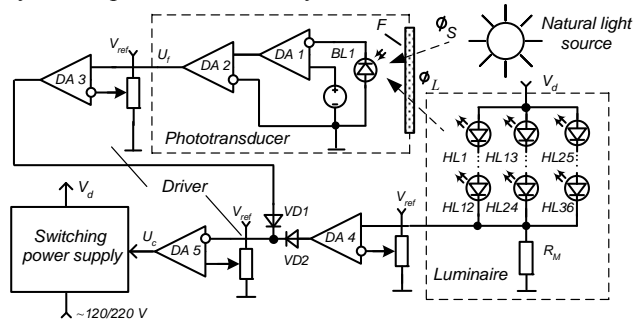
$V_{ref}$
$U_f$
DA 3
DA 2
DA 1
BL1
F
$\Phi_S$
Natural light source
$\Phi_L$
$V_d$
Phototransducer
HL1
HL13
HL25
HL12
HL24
HL36
Driver
$V_d$
$V_{ref}$
VD1
$V_{ref}$
Switching power supply
$U_c$
DA 5
VD2
DA 4
$R_M$
Luminaire
~120/220 V